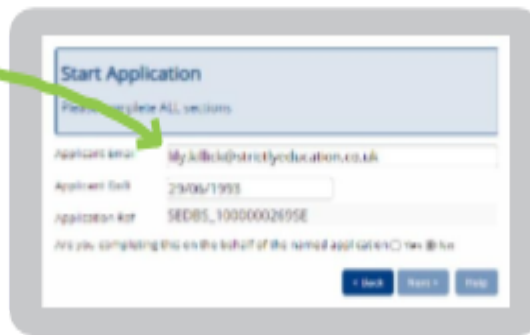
Start Application

Please complete ALL sections

Applicant email: lilly.killick@strictlyeducation.co.uk

Applicant DoB: 29/06/1993

Application Ref: SEDBS_10000002695E

Are you completing this on the behalf of the named applicant ◯ Yes ◉ No

< Back  Next >  Help